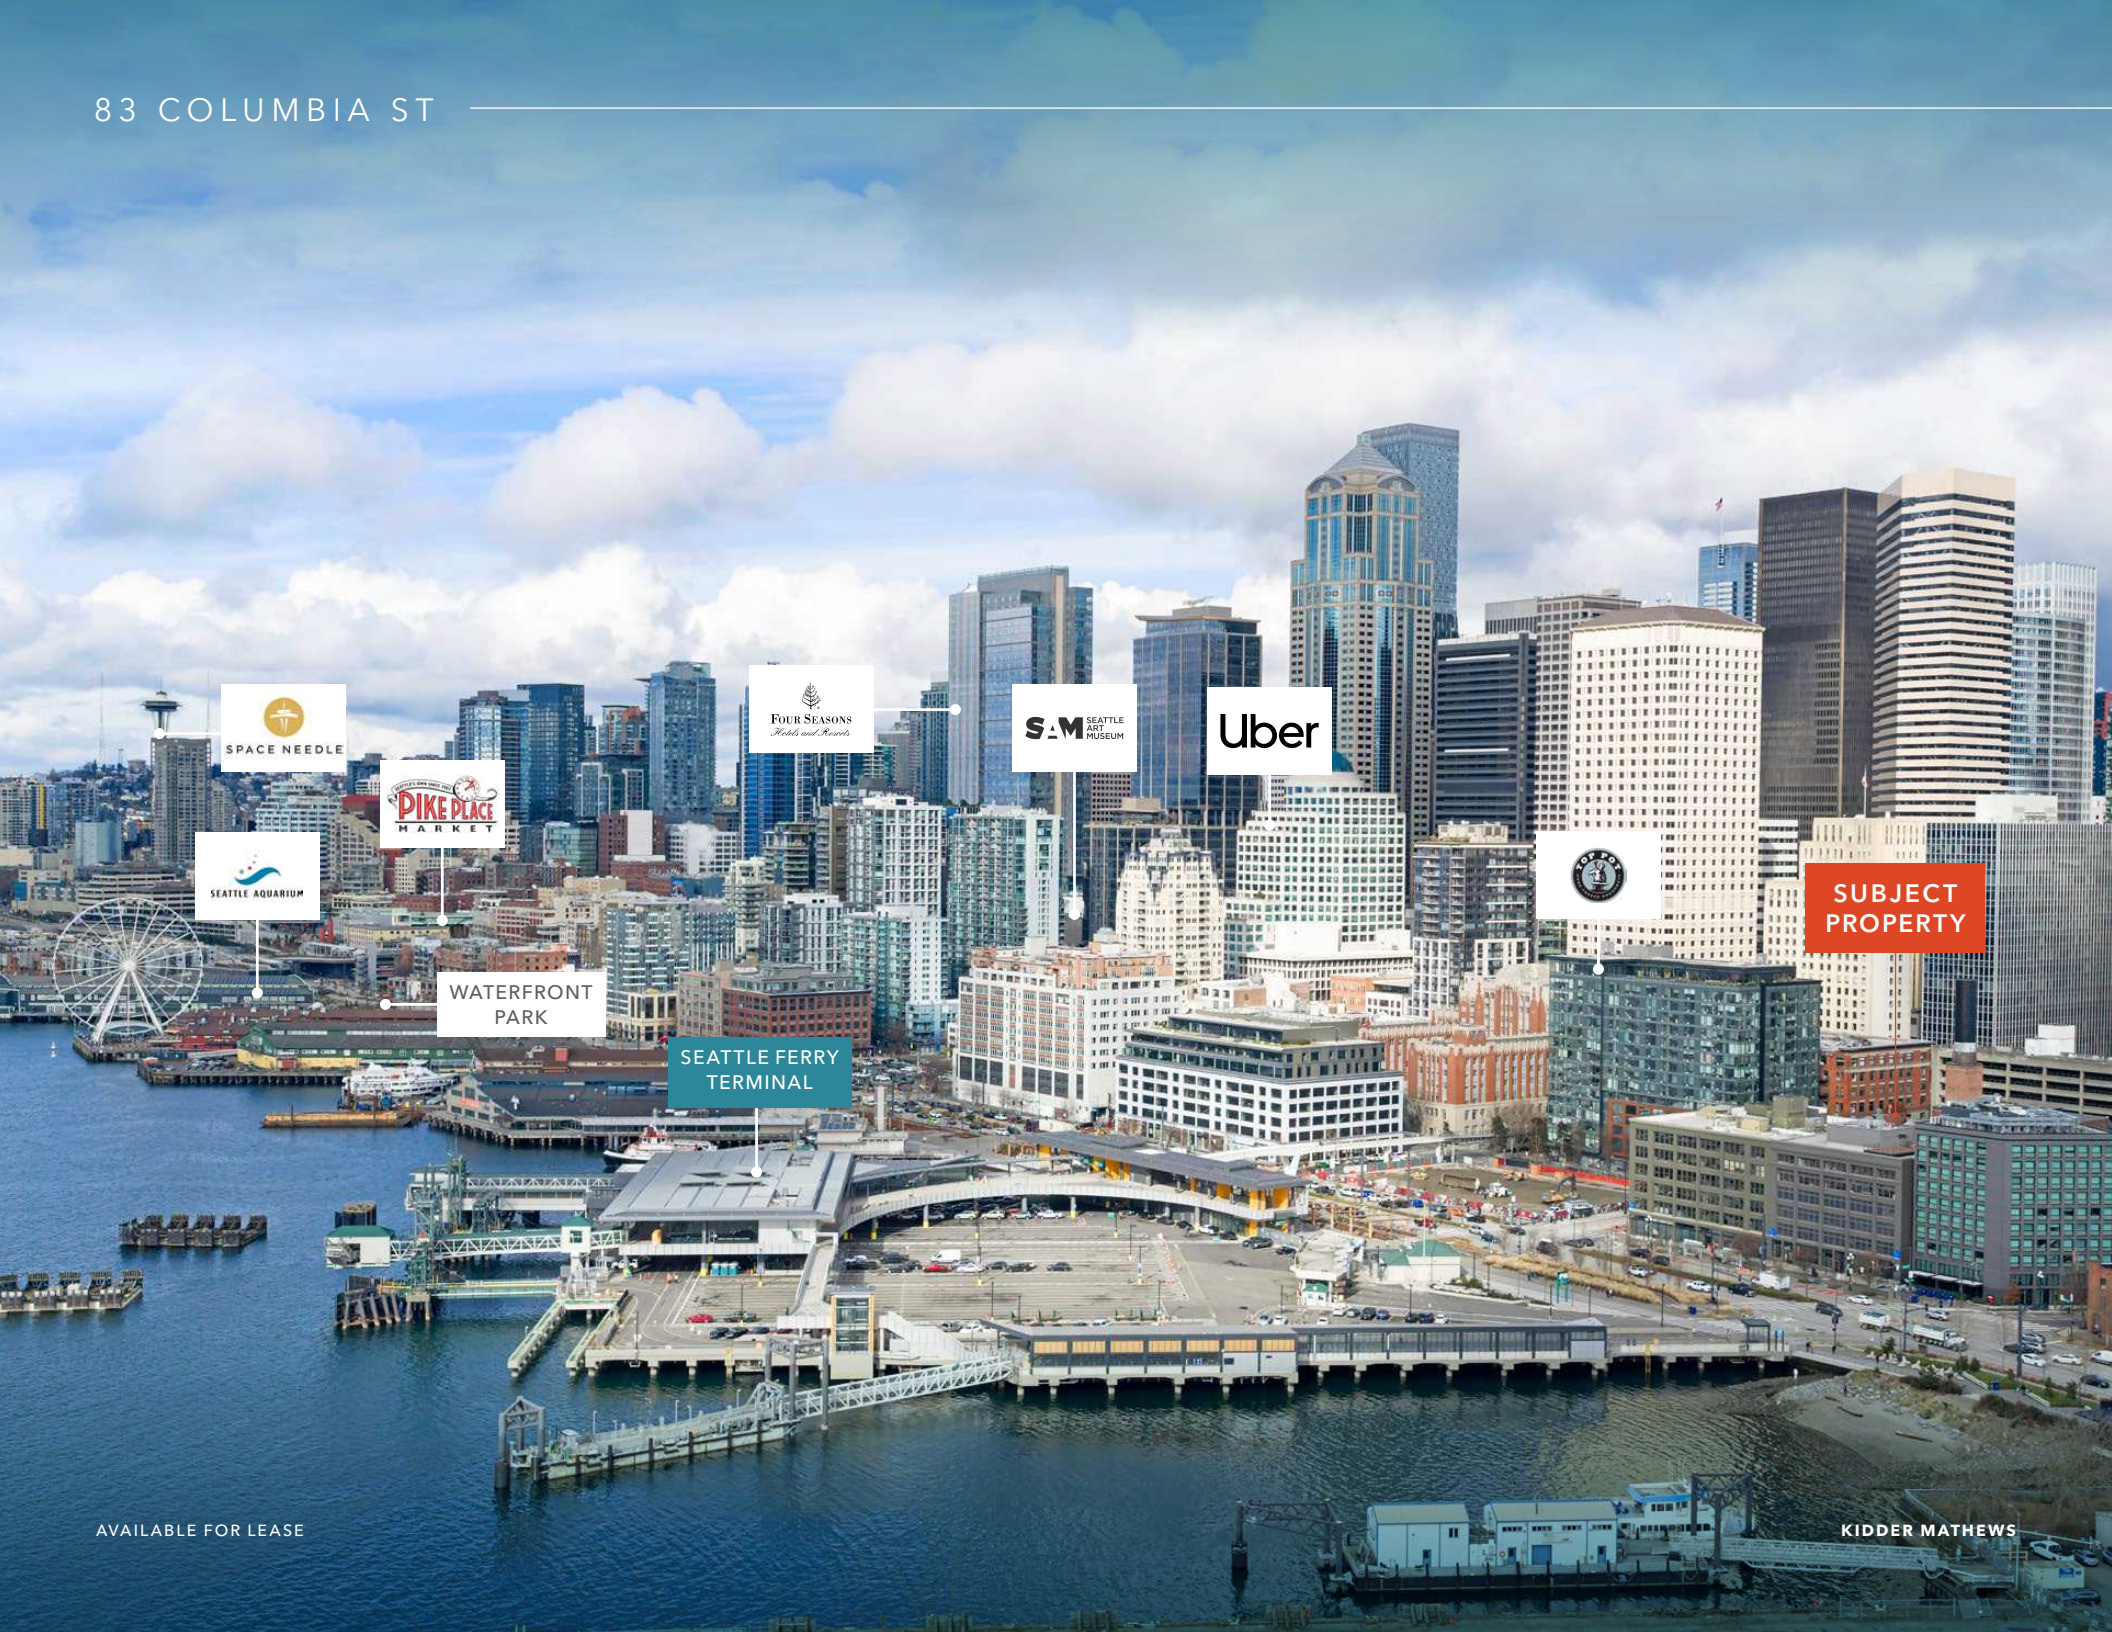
83 COLUMBIA ST

SPACE NEEDLE

PIKE PLACE MARKET

SEATTLE AQUARIUM

FOUR SEASONS Hotels and Resorts

SAM SEATTLE ART MUSEUM

Uber

TOP POT

SUBJECT PROPERTY

WATERFRONT PARK

SEATTLE FERRY TERMINAL

AVAILABLE FOR LEASE

KIDDER MATHEWS